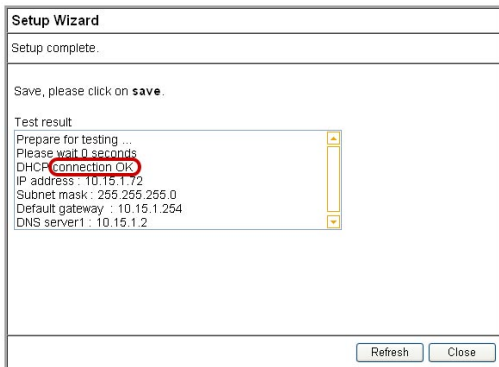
Setup Wizard

Setup complete.

Save, please click on save.

Test result

Prepare for testing ...
Please wait 0 seconds
DHCP connection OK
IP address : 10.15.1.72
Subnet mask : 255.255.255.0
Default gateway : 10.15.1.254
DNS server1 : 10.15.1.2

Refresh Close